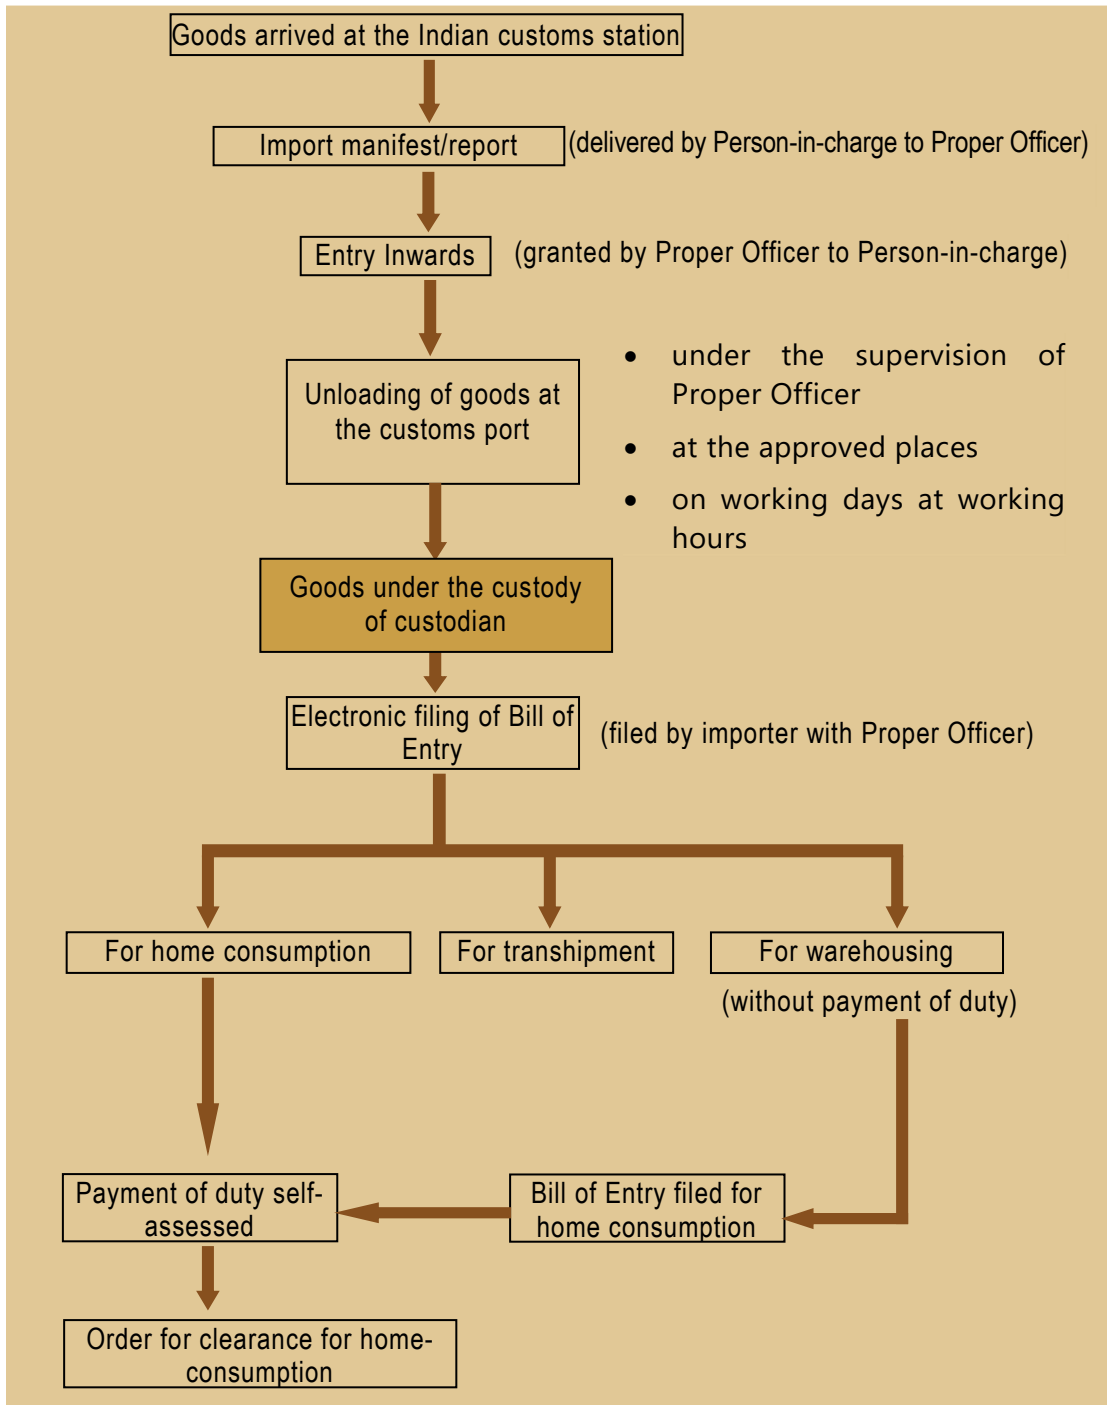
Goods arrived at the Indian customs station

Import manifest/report (delivered by Person-in-charge to Proper Officer)

Entry Inwards (granted by Proper Officer to Person-in-charge)

Unloading of goods at the customs port

- under the supervision of Proper Officer
- at the approved places
- on working days at working hours

Goods under the custody of custodian

Electronic filing of Bill of Entry (filed by importer with Proper Officer)

For home consumption

For transhipment

For warehousing (without payment of duty)

Payment of duty self-assessed

Bill of Entry filed for home consumption

Order for clearance for home-consumption